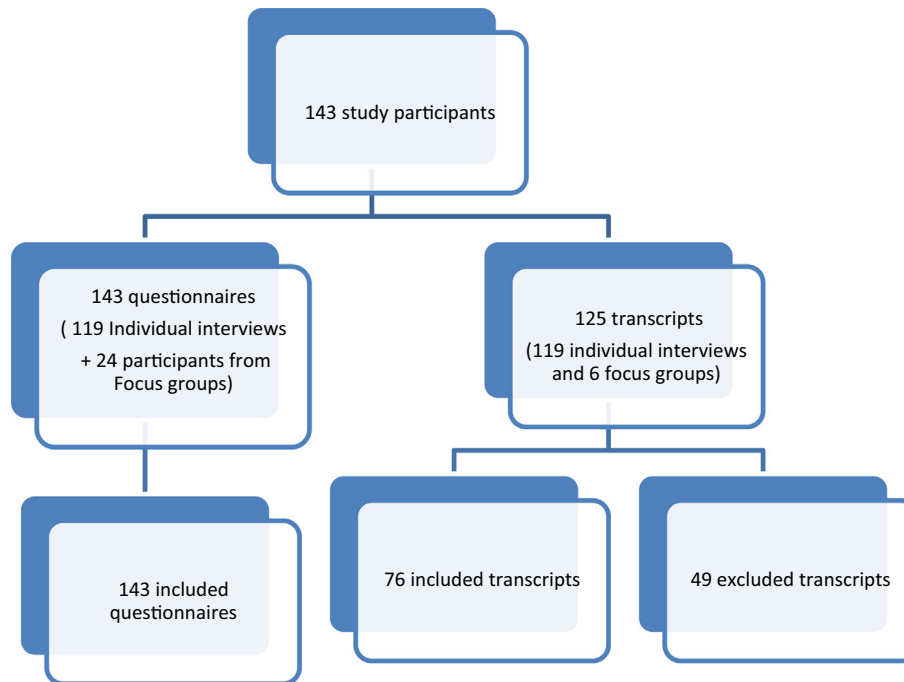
143 study participants

143 questionnaires
( 119 Individual interviews
+ 24 participants from Focus groups)

125 transcripts
(119 individual interviews and 6 focus groups)

143 included questionnaires

76 included transcripts

49 excluded transcripts